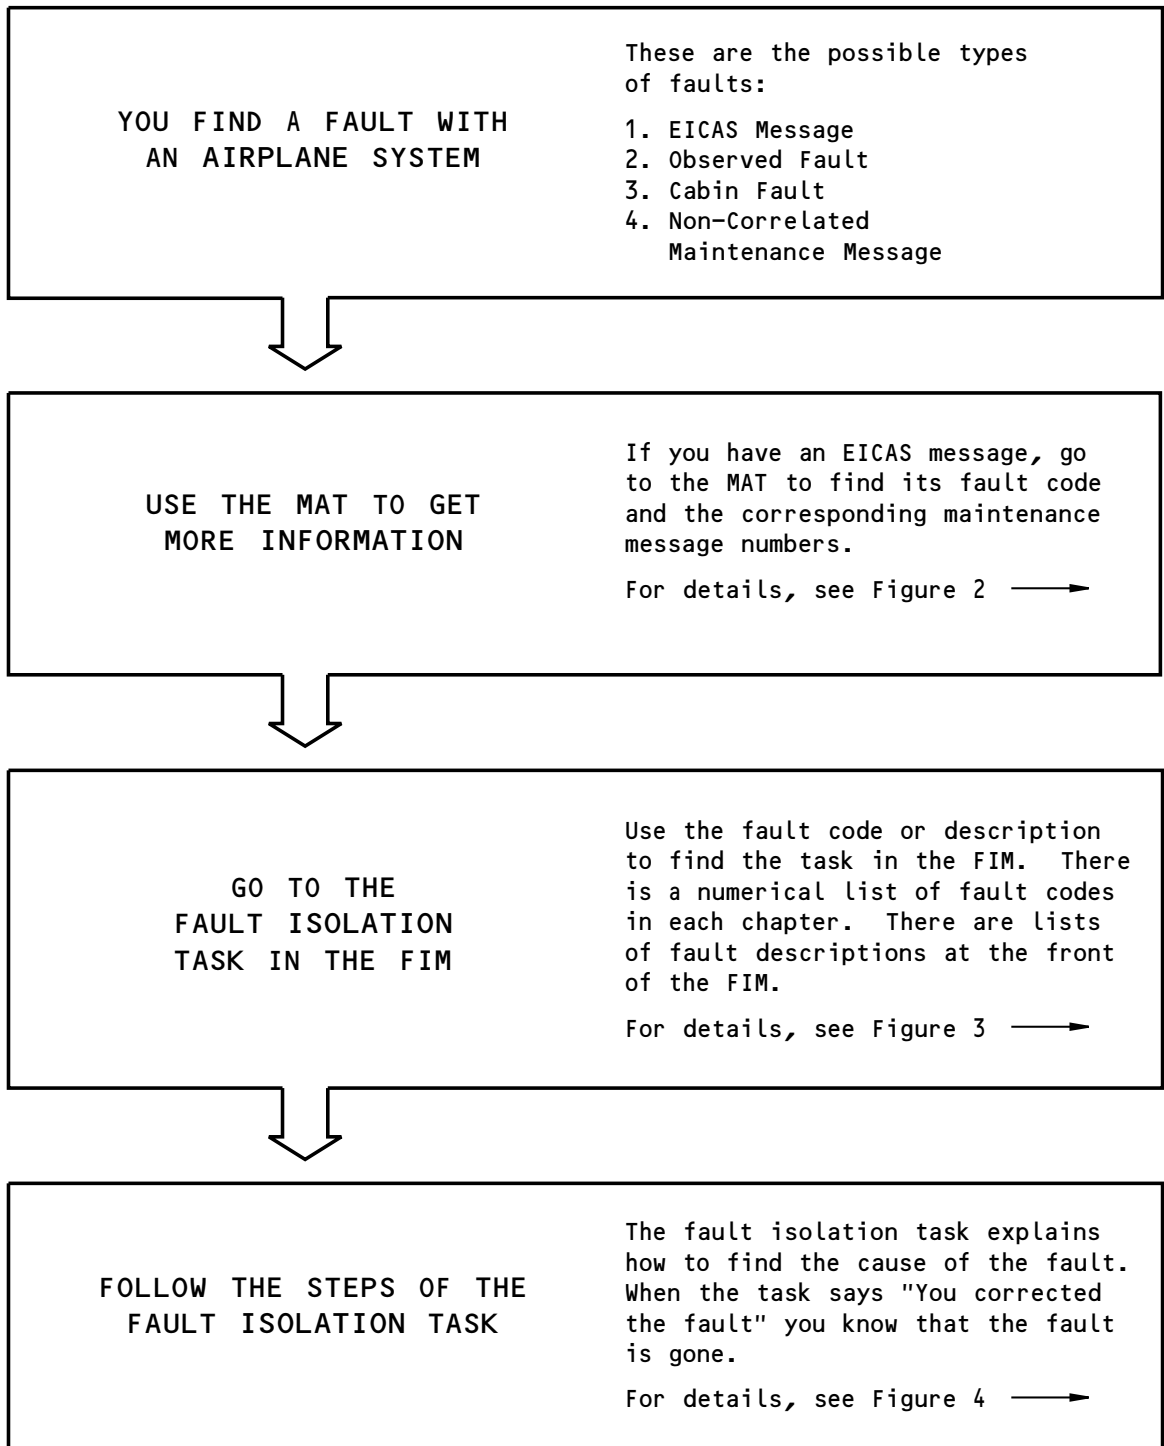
YOU FIND A FAULT WITH AN AIRPLANE SYSTEM

These are the possible types of faults:

1. EICAS Message
2. Observed Fault
3. Cabin Fault
4. Non-Correlated Maintenance Message

USE THE MAT TO GET MORE INFORMATION

If you have an EICAS message, go to the MAT to find its fault code and the corresponding maintenance message numbers.

For details, see Figure 2

GO TO THE FAULT ISOLATION TASK IN THE FIM

Use the fault code or description to find the task in the FIM. There is a numerical list of fault codes in each chapter. There are lists of fault descriptions at the front of the FIM.

For details, see Figure 3

FOLLOW THE STEPS OF THE FAULT ISOLATION TASK

The fault isolation task explains how to find the cause of the fault. When the task says "You corrected the fault" you know that the fault is gone.

For details, see Figure 4